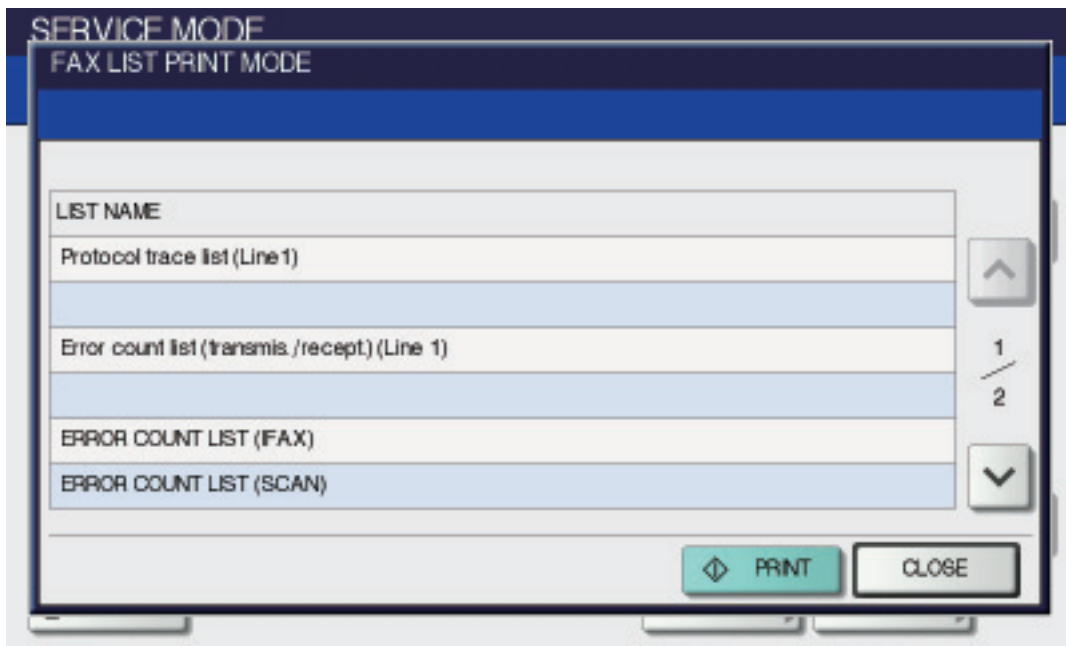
SERVICE MODE

FAX LIST PRINT MODE

| LIST NAME |
|---|
| Protocol trace list (Line1) |
| |
| Error count list (transmis./recept.) (Line 1) |
| |
| ERROR COUNT LIST (IFAX) |
| ERROR COUNT LIST (SCAN) |

$\frac{1}{2}$

PRINT

CLOSE